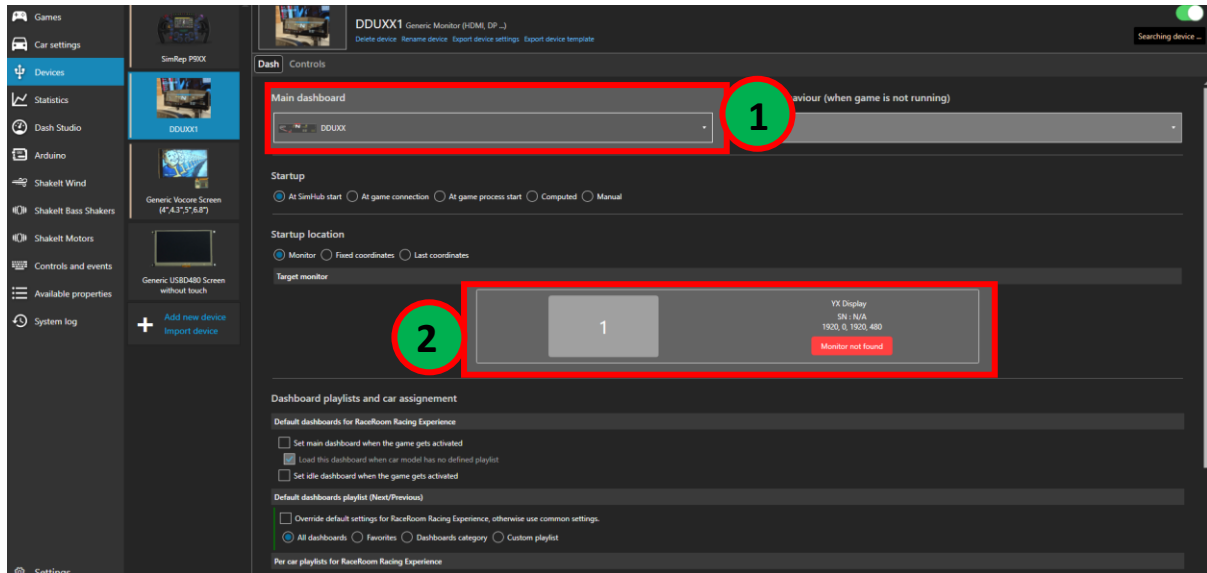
Games
Car settings
Devices
Statistics
Dash Studio
Arduino
ShakeIt Wind
ShakeIt Bass Shakers
ShakeIt Motors
Controls and events
Available properties
System log
Settings

SimRep P9XX
DDUXX1
Generic Vocore Screen (4",4.3",5",6.8")
Generic USBD480 Screen without touch
Add new device
Import device

DDUXX1 Generic Monitor (HDMI, DP ...)
Delete device Rename device Export device settings Export device template
Searching device ...

Dash Controls

Main dashboard
DDUXX
1
aviour (when game is not running)

Startup
At SimHub start At game connection At game process start Computed Manual

Startup location
Monitor Fixed coordinates Last coordinates
Target monitor

2
1
YX Display
SN : N/A
1920, 0, 1920, 480
Monitor not found

Dashboard playlists and car assignement
Default dashboards for RaceRoom Racing Experience
Set main dashboard when the game gets activated
Load this dashboard when car model has no defined playlist
Set idle dashboard when the game gets activated
Default dashboards playlist (Next/Previous)
Override default settings for RaceRoom Racing Experience, otherwise use common settings.
All dashboards Favorites Dashboards category Custom playlist
Per car playlists for RaceRoom Racing Experience